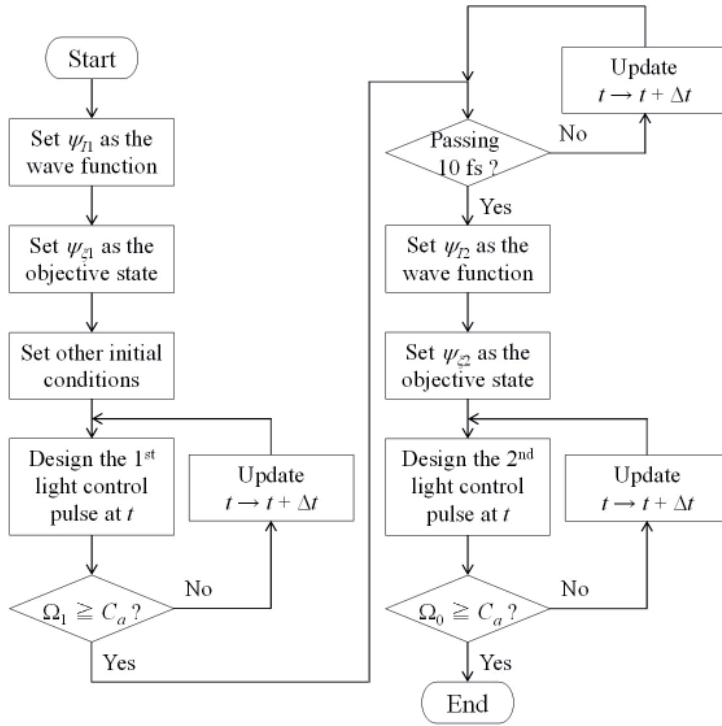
Start

Set $\psi_{I1}$ as the wave function

Set $\psi_{\xi1}$ as the objective state

Set other initial conditions

Design the 1$^{st}$ light control pulse at $t$

Update $t \rightarrow t + \Delta t$

$\Omega_1 \geqq C_a$ ?

No

Yes

Update $t \rightarrow t + \Delta t$

Passing 10 fs ?

No

Yes

Set $\psi_{I2}$ as the wave function

Set $\psi_{\xi2}$ as the objective state

Design the 2$^{nd}$ light control pulse at $t$

Update $t \rightarrow t + \Delta t$

$\Omega_0 \geqq C_a$ ?

No

Yes

End